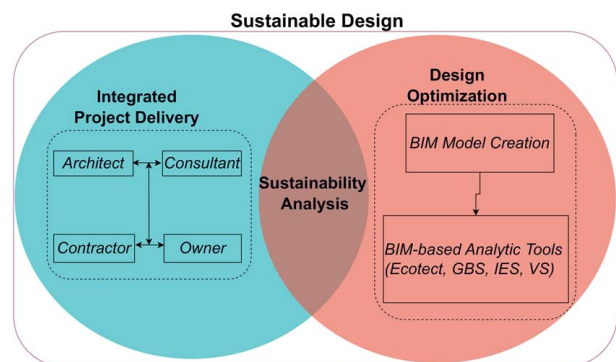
Sustainable Design

Integrated Project Delivery

Architect

Consultant

Contractor

Owner

Sustainability Analysis

Design Optimization

BIM Model Creation

BIM-based Analytic Tools (Ecotect, GBS, IES, VS)